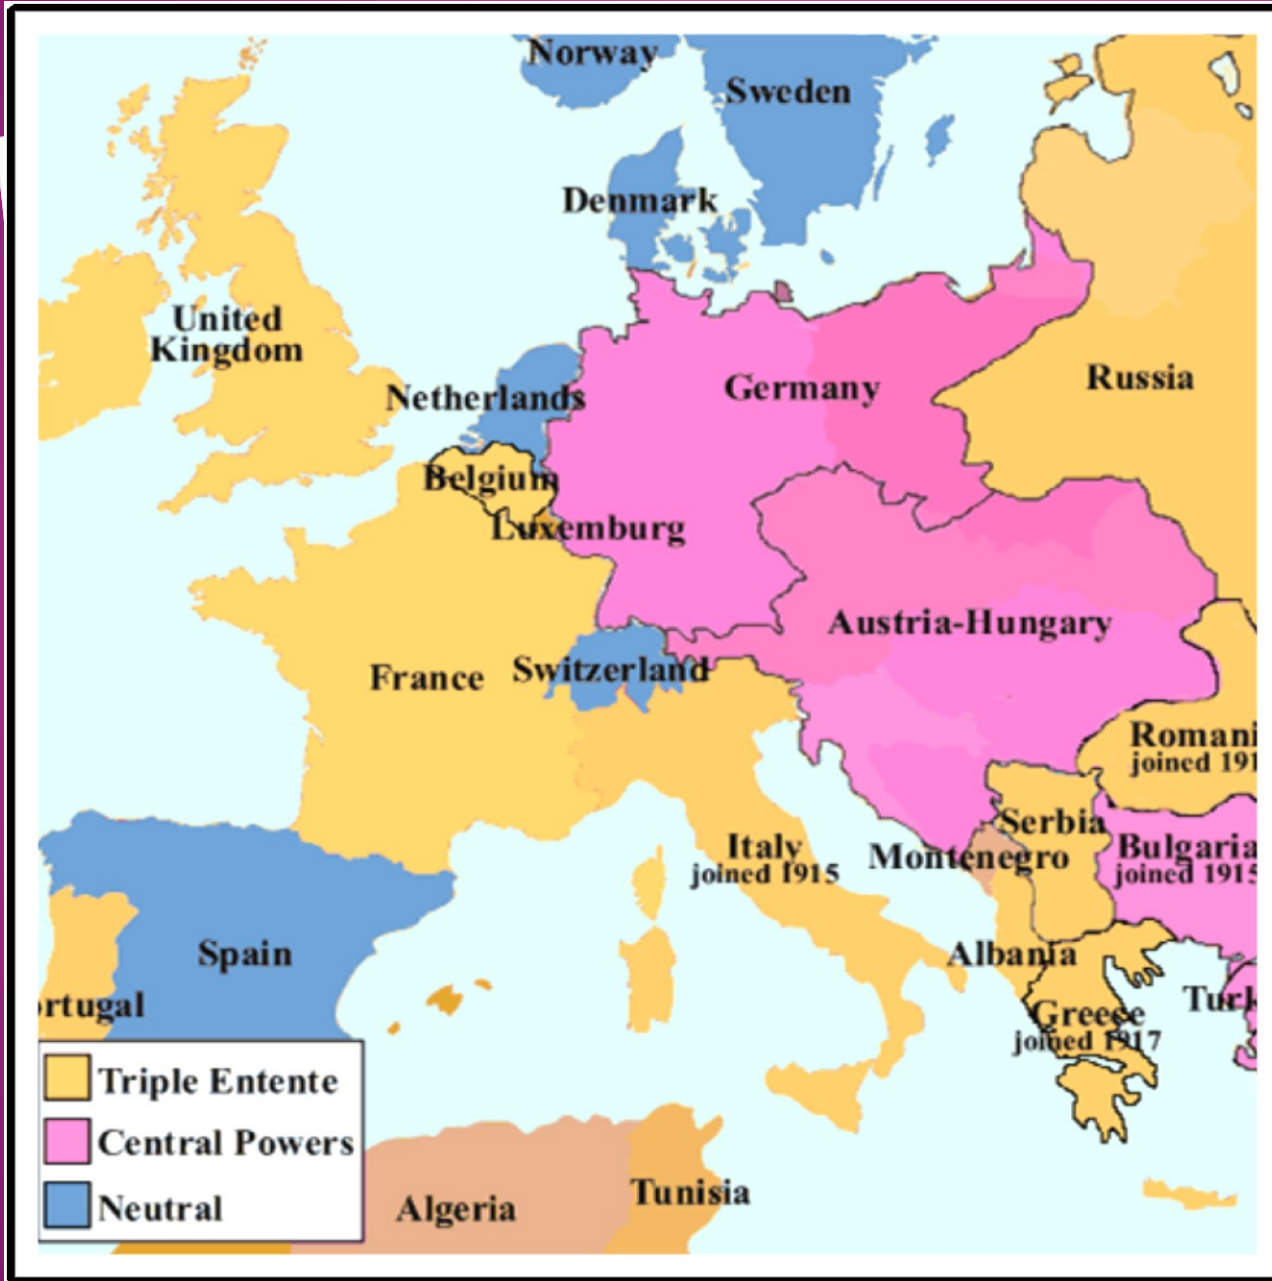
Norway
Sweden
Denmark
United Kingdom
Netherlands
Germany
Russia
Belgium
Luxemburg
Austria-Hungary
France
Switzerland
Romani
joined 191
Serbia
Italy
joined 1915
Montenegro
Bulgaria
joined 1915
Albania
Spain
rtugal
Greece
joined 1917
Turk
Triple Entente
Central Powers
Neutral
Algeria
Tunisia